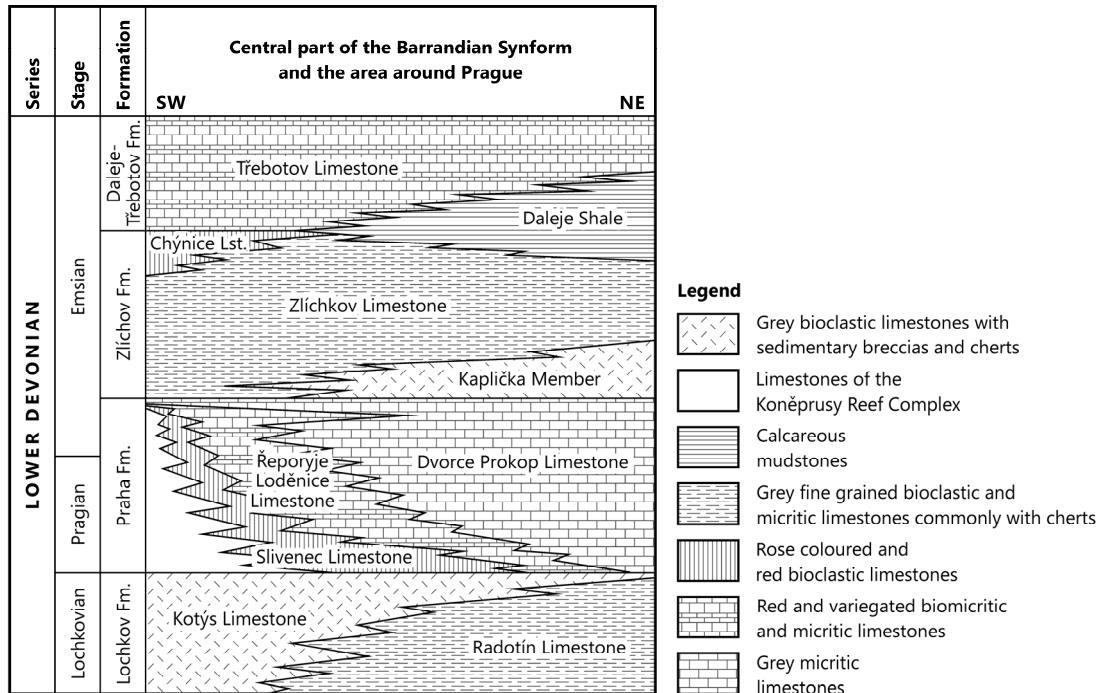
| Series | Stage | Formation | Central part of the Barrandian Synform and the area around Prague |
|---|---|---|---|
| LOWER DEVONIAN | Emsian | Daleje-Třebotov Fm. | Třebotov Limestone, Daleje Shale |
| | | Zlíchov Fm. | Chýnice Lst., Zlíchkov Limestone, Kaplička Member |
| | Pragian | Praha Fm. | Řeporyje Loděnice Limestone, Dvorce Prokop Limestone, Slivenec Limestone |
| | Lochkovian | Lochkov Fm. | Kotýs Limestone, Radotín Limestone |

SW

NE

Legend

Grey bioclastic limestones with sedimentary breccias and cherts

Limestones of the Koněprusy Reef Complex

Calcareous mudstones

Grey fine grained bioclastic and micritic limestones commonly with cherts

Rose coloured and red bioclastic limestones

Red and variegated biomicritic and micritic limestones

Grey micritic limestones